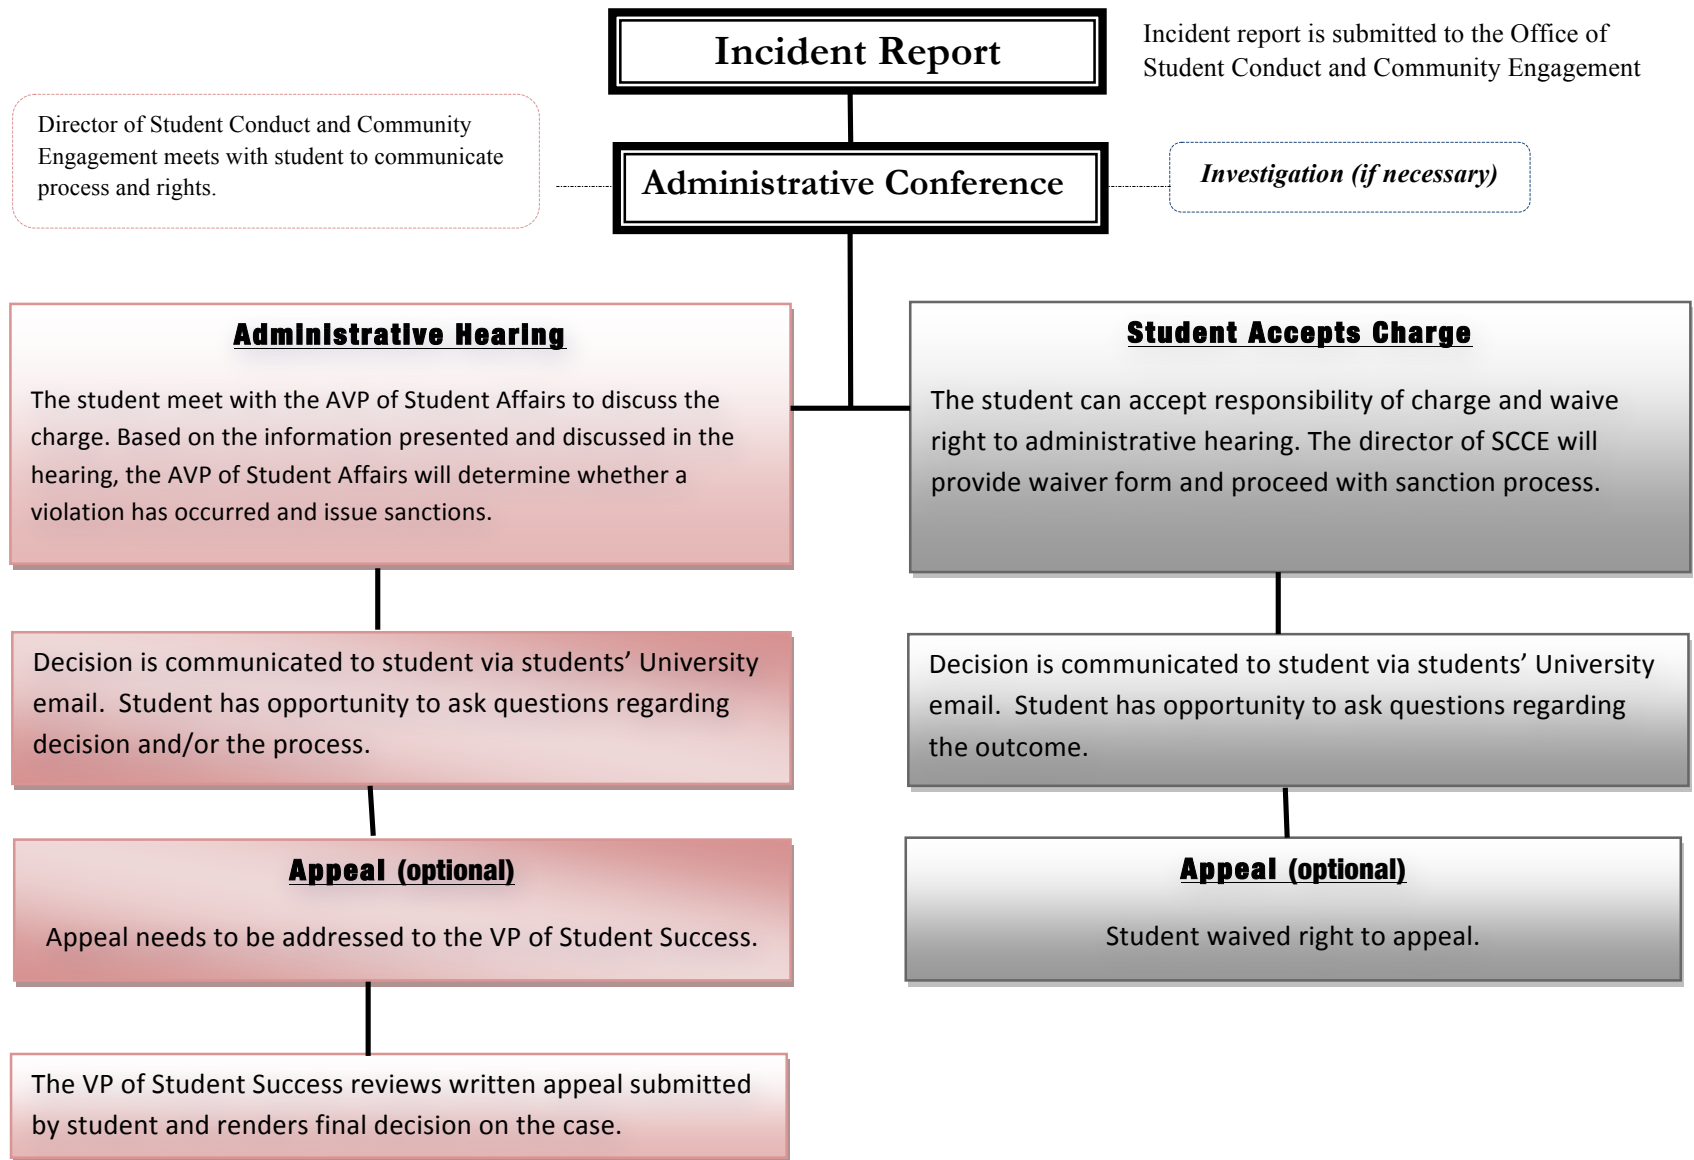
Incident Report

Incident report is submitted to the Office of Student Conduct and Community Engagement

Director of Student Conduct and Community Engagement meets with student to communicate process and rights.

Administrative Conference

Investigation (if necessary)

Administrative Hearing

The student meet with the AVP of Student Affairs to discuss the charge. Based on the information presented and discussed in the hearing, the AVP of Student Affairs will determine whether a violation has occurred and issue sanctions.

Decision is communicated to student via students' University email. Student has opportunity to ask questions regarding decision and/or the process.

Appeal (optional)

Appeal needs to be addressed to the VP of Student Success.

The VP of Student Success reviews written appeal submitted by student and renders final decision on the case.

Student Accepts Charge

The student can accept responsibility of charge and waive right to administrative hearing. The director of SCCE will provide waiver form and proceed with sanction process.

Decision is communicated to student via students' University email. Student has opportunity to ask questions regarding the outcome.

Appeal (optional)

Student waived right to appeal.